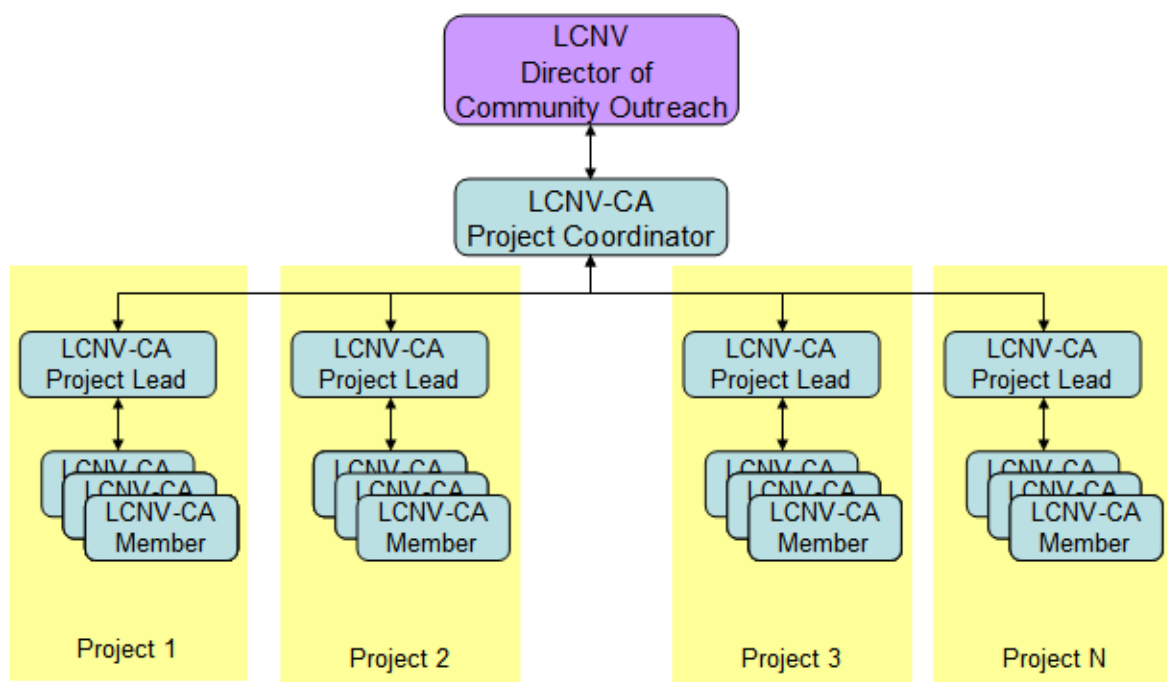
LCNV
Director of
Community Outreach

LCNV-CA
Project Coordinator

LCNV-CA
Project Lead

LCNV-CA
LCNV-CA
LCNV-CA
Member

Project 1

LCNV-CA
Project Lead

LCNV-CA
LCNV-CA
LCNV-CA
Member

Project 2

LCNV-CA
Project Lead

LCNV-CA
LCNV-CA
LCNV-CA
Member

Project 3

LCNV-CA
Project Lead

LCNV-CA
LCNV-CA
LCNV-CA
Member

Project N